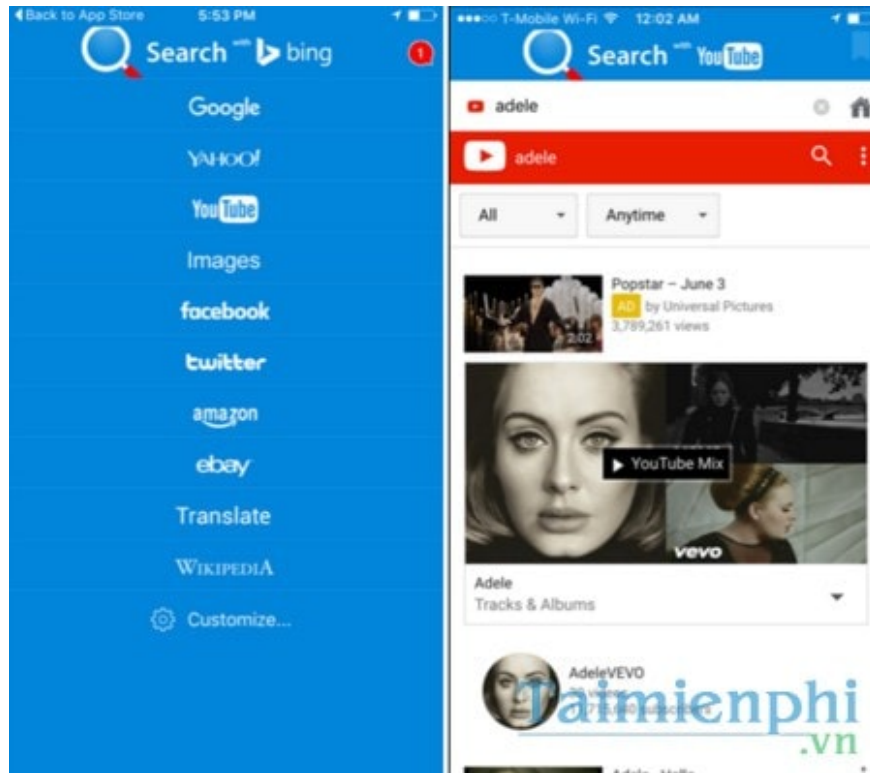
◀ Back to App Store 5:53 PM

Search with bing

1

Google

YAHOO!

YouTube

Images

facebook

twitter

amazon

ebay

Translate

WIKIPEDIA

Customize...

●●●○○ T-Mobile Wi-Fi 12:02 AM

Search with YouTube

adele

adele

All

Anytime

Popstar – June 3

AD by Universal Pictures

3,789,261 views

2:02

YouTube Mix

vevo

Adele

Tracks & Albums

AdeleVEVO

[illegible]

Taimienphi

.vn